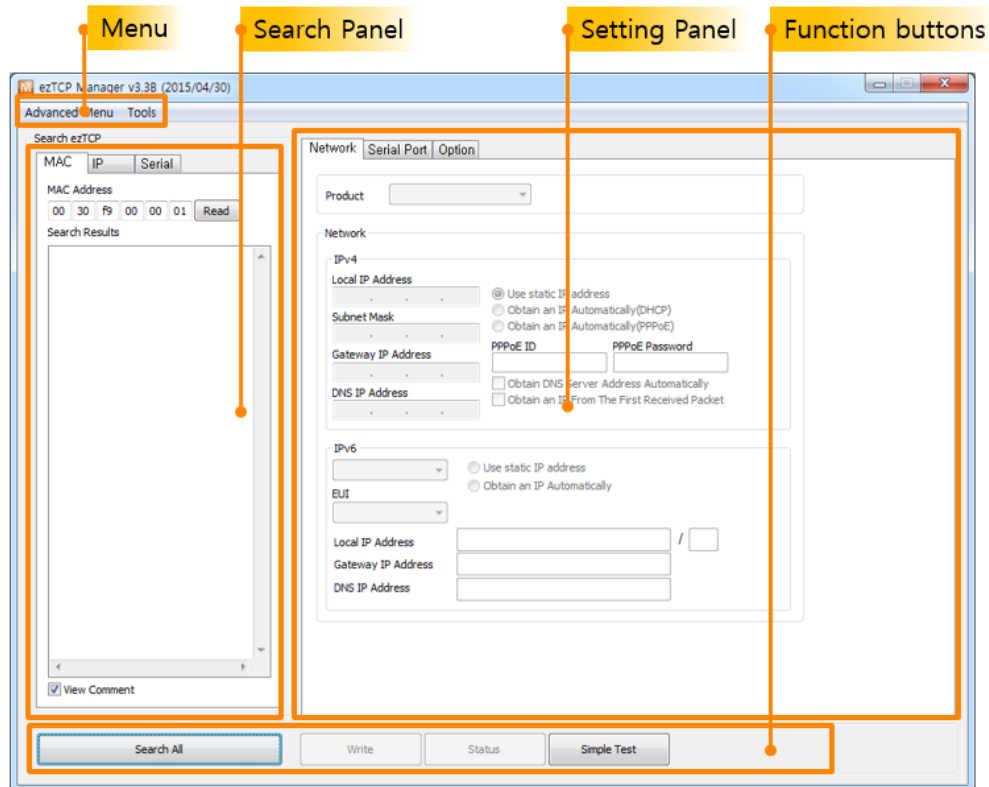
Menu
Search Panel
Setting Panel
Function buttons

ezTCP Manager v3.3B (2015/04/30)

Advanced Menu Tools

Search ezTCP

MAC IP Serial

MAC Address

00 30 f9 00 00 01 Read

Search Results

View Comment

Network Serial Port Option

Product

Network

IPv4

Local IP Address

Use static IP address
Obtain an IP Automatically(DHCP)
Obtain an IP Automatically(PPPoE)

Subnet Mask

Gateway IP Address

PPPoE ID
PPPoE Password

DNS IP Address

Obtain DNS Server Address Automatically
Obtain an IP From The First Received Packet

IPv6

Use static IP address
Obtain an IP Automatically

EUI

Local IP Address /
Gateway IP Address
DNS IP Address

Search All
Write
Status
Simple Test